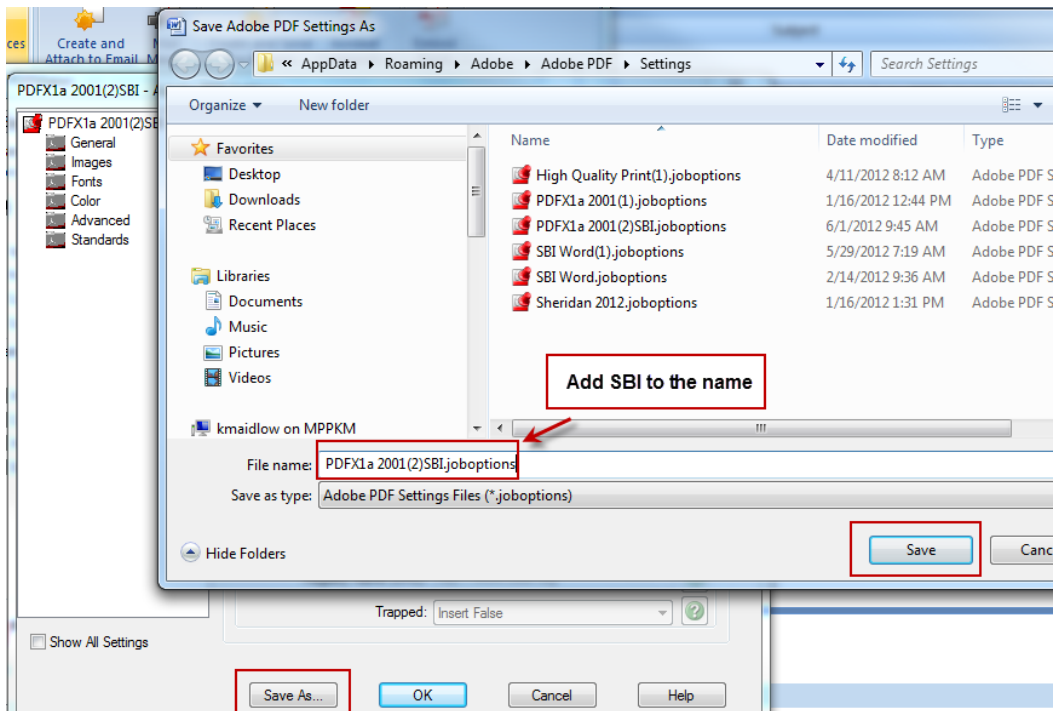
ces
Create and Attach to Email
PDFX1a 2001(2)SBI - A
PDFX1a 2001(2)SBI
General
Images
Fonts
Color
Advanced
Standards
Show All Settings
Save As...
OK
Cancel
Help
Trapped: Insert False

Save Adobe PDF Settings As
« AppData ▸ Roaming ▸ Adobe ▸ Adobe PDF ▸ Settings
Search Settings
Organize ▾
New folder
Favorites
Desktop
Downloads
Recent Places
Libraries
Documents
Music
Pictures
Videos
kmaidlow on MPPKM

| Name | Date modified | Type |
|---|---|---|
| High Quality Print(1).joboptions | 4/11/2012 8:12 AM | Adobe PDF S |
| PDFX1a 2001(1).joboptions | 1/16/2012 12:44 PM | Adobe PDF S |
| PDFX1a 2001(2)SBI.joboptions | 6/1/2012 9:45 AM | Adobe PDF S |
| SBI Word(1).joboptions | 5/29/2012 7:19 AM | Adobe PDF S |
| SBI Word.joboptions | 2/14/2012 9:36 AM | Adobe PDF S |
| Sheridan 2012.joboptions | 1/16/2012 1:31 PM | Adobe PDF S |

Add SBI to the name
File name: PDFX1a 2001(2)SBI.joboptions
Save as type: Adobe PDF Settings Files (*.joboptions)
Hide Folders
Save
Canc